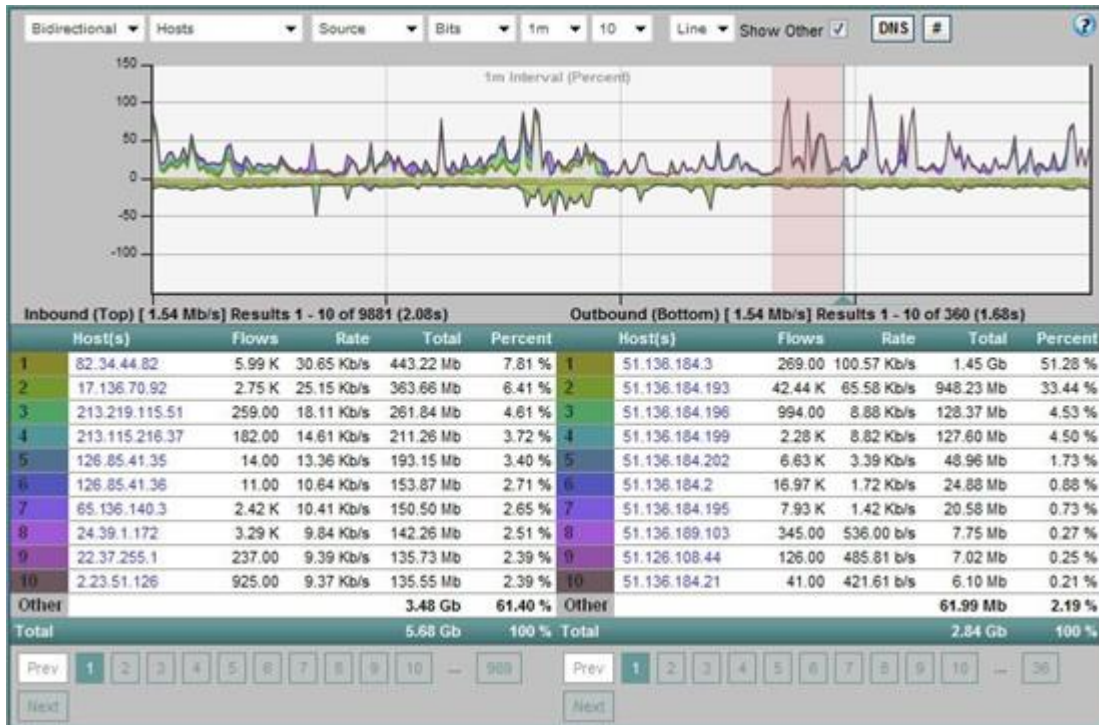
Bidirectional ▾ Hosts ▾ Source ▾ Bits ▾ 1m ▾ 10 ▾ Line ▾ Show Other ✓ DNS #

?

1m Interval (Percent)

150
100
50
0
-50
-100

Inbound (Top) [ 1.54 Mb/s] Results 1 - 10 of 9881 (2.08s)

| | Host(s) | Flows | Rate | Total | Percent |
|---|---|---|---|---|---|
| 1 | 82.34.44.82 | 5.99 K | 30.65 Kb/s | 443.22 Mb | 7.81 % |
| 2 | 17.136.70.92 | 2.75 K | 25.15 Kb/s | 363.66 Mb | 6.41 % |
| 3 | 213.219.115.51 | 259.00 | 18.11 Kb/s | 261.84 Mb | 4.61 % |
| 4 | 213.115.216.37 | 182.00 | 14.61 Kb/s | 211.26 Mb | 3.72 % |
| 5 | 126.85.41.35 | 14.00 | 13.36 Kb/s | 193.15 Mb | 3.40 % |
| 6 | 126.85.41.36 | 11.00 | 10.64 Kb/s | 153.87 Mb | 2.71 % |
| 7 | 65.136.140.3 | 2.42 K | 10.41 Kb/s | 150.50 Mb | 2.65 % |
| 8 | 24.39.1.172 | 3.29 K | 9.84 Kb/s | 142.26 Mb | 2.51 % |
| 9 | 22.37.255.1 | 237.00 | 9.39 Kb/s | 135.73 Mb | 2.39 % |
| 10 | 2.23.51.126 | 925.00 | 9.37 Kb/s | 135.55 Mb | 2.39 % |
| Other | | | | 3.48 Gb | 61.40 % |
| Total | | | | 5.68 Gb | 100 % |

Prev 1 2 3 4 5 6 7 8 9 10 ... 989
Next

Outbound (Bottom) [ 1.54 Mb/s] Results 1 - 10 of 360 (1.68s)

| | Host(s) | Flows | Rate | Total | Percent |
|---|---|---|---|---|---|
| 1 | 51.136.184.3 | 269.00 | 100.57 Kb/s | 1.45 Gb | 51.28 % |
| 2 | 51.136.184.193 | 42.44 K | 65.58 Kb/s | 948.23 Mb | 33.44 % |
| 3 | 51.136.184.196 | 994.00 | 8.88 Kb/s | 128.37 Mb | 4.53 % |
| 4 | 51.136.184.199 | 2.28 K | 8.82 Kb/s | 127.60 Mb | 4.50 % |
| 5 | 51.136.184.202 | 6.63 K | 3.39 Kb/s | 48.96 Mb | 1.73 % |
| 6 | 51.136.184.2 | 16.97 K | 1.72 Kb/s | 24.88 Mb | 0.88 % |
| 7 | 51.136.184.195 | 7.93 K | 1.42 Kb/s | 20.58 Mb | 0.73 % |
| 8 | 51.136.189.103 | 345.00 | 536.00 b/s | 7.75 Mb | 0.27 % |
| 9 | 51.126.108.44 | 126.00 | 485.81 b/s | 7.02 Mb | 0.25 % |
| 10 | 51.136.184.21 | 41.00 | 421.61 b/s | 6.10 Mb | 0.21 % |
| Other | | | | 61.99 Mb | 2.19 % |
| Total | | | | 2.84 Gb | 100 % |

Prev 1 2 3 4 5 6 7 8 9 10 ... 36
Next